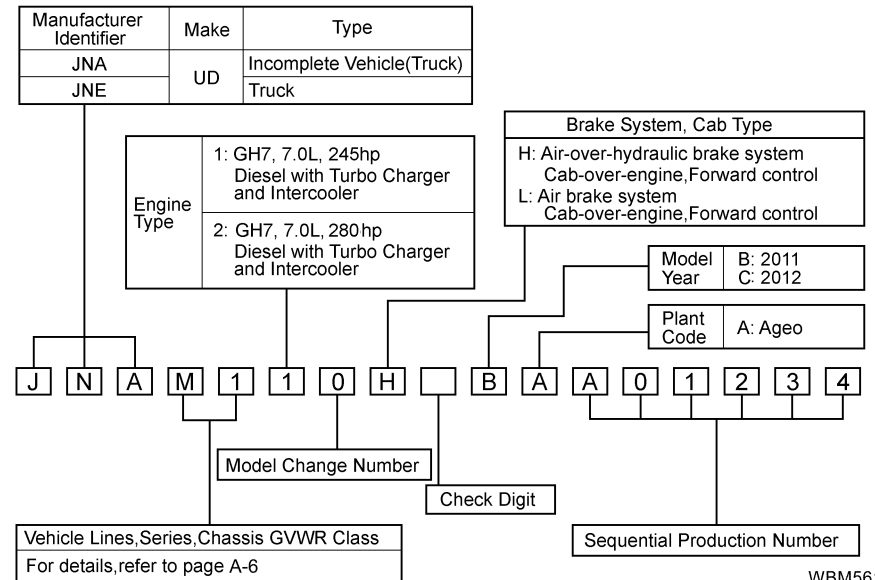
| Manufacturer Identifier | Make | Type |
|---|---|---|
| JNA | UD | Incomplete Vehicle(Truck) |
| JNE | | Truck |

| Engine Type | 1: GH7, 7.0L, 245hp Diesel with Turbo Charger and Intercooler |
|---|---|
| | 2: GH7, 7.0L, 280 hp Diesel with Turbo Charger and Intercooler |

Brake System, Cab Type
H: Air-over-hydraulic brake system Cab-over-engine,Forward control
L: Air brake system Cab-over-engine,Forward control

| Model Year | B: 2011 C: 2012 |
|---|---|

| Plant Code | A: Ageo |
|---|---|

J N A M 1 1 0 H B A A 0 1 2 3 4

Model Change Number

Check Digit

Vehicle Lines,Series,Chassis GVWR Class
For details,refer to page A-6

Sequential Production Number

WBM56